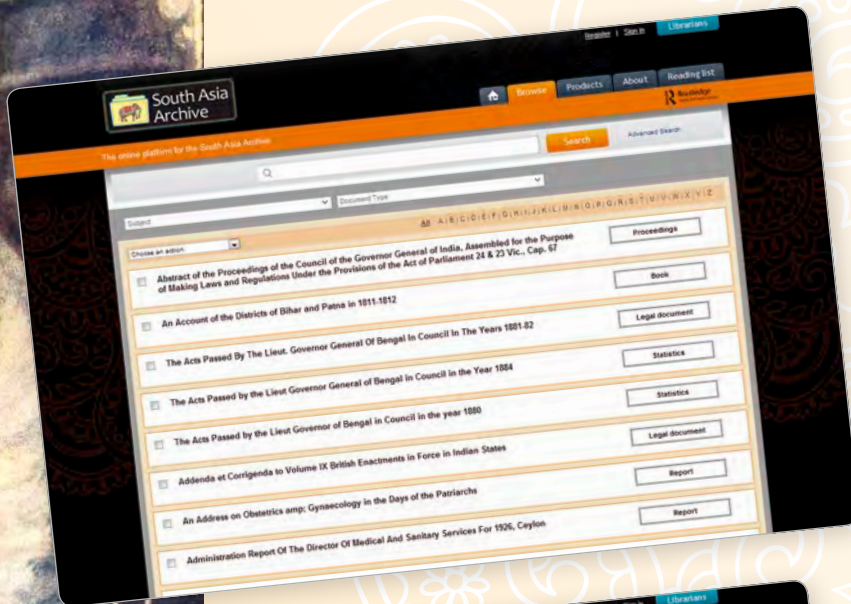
Register | Sign in Librarians

South Asia Archive

Browse Products About Reading list

Routledge

The online platform for the South Asia Archive

Search Advanced Search

Subject Document Type

All A B C D E F G H I J K L M N O P Q R S T U V W X Y Z

Choose an edition

Abstract of the Proceedings of the Council of the Governor General of India, Assembled for the Purpose of Making Laws and Regulations Under the Provisions of the Act of Parliament 24 & 23 Vic., Cap. 67 Proceedings

An Account of the Districts of Bihar and Patna in 1811-1812 Book

The Acts Passed By The Lieut. Governor General Of Bengal In Council In The Years 1881-82 Legal document

The Acts Passed by the Lieut Governor General of Bengal in Council in the Year 1884 Statistics

The Acts Passed by the Lieut Governor of Bengal in Council in the year 1880 Statistics

Addenda et Corrigenda to Volume IX British Enactments in Force in Indian States Legal document

An Address on Obstetrics amp; Gynaecology in the Days of the Patriarchs Report

Administration Report Of The Director Of Medical And Sanitary Services For 1926, Ceylon Report

Librarians